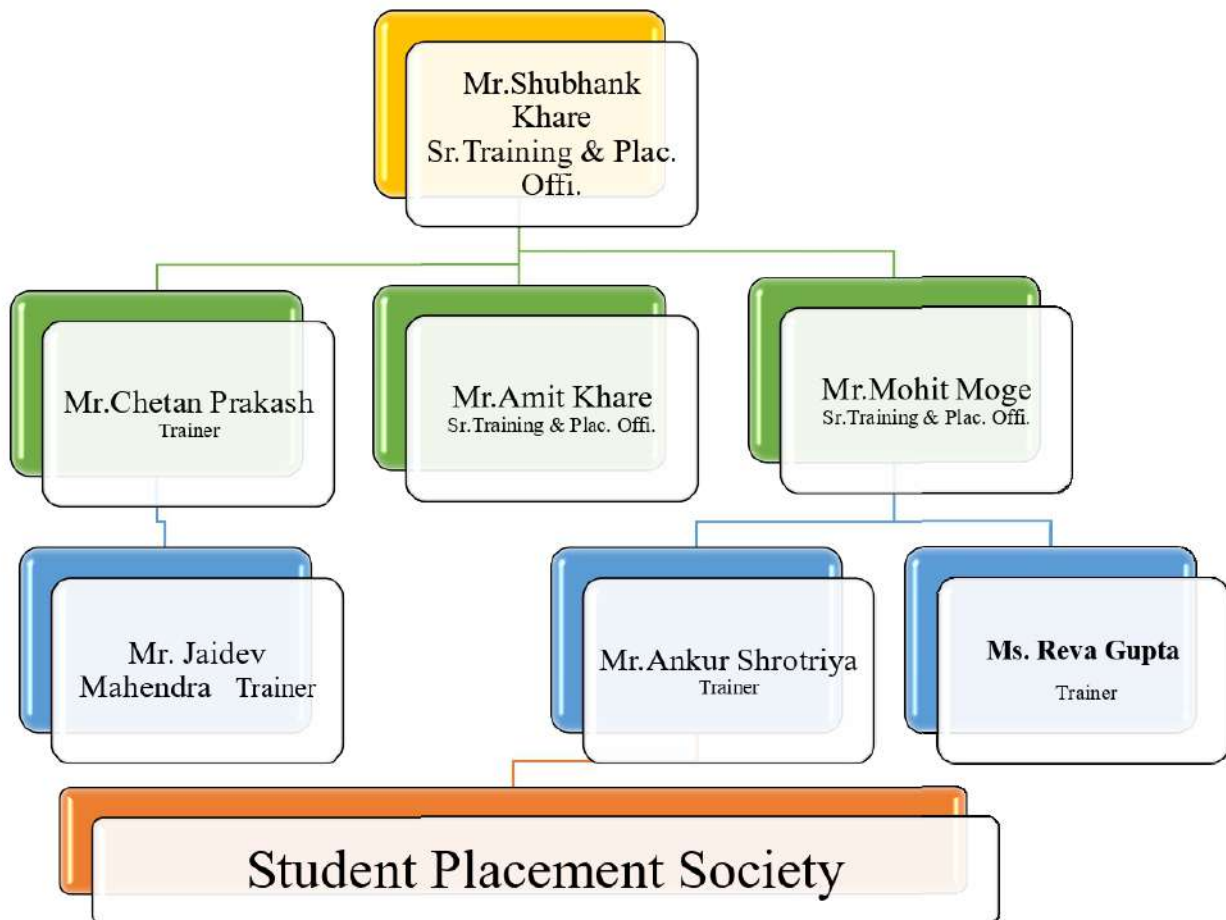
Mr.Shubhank Khare
Sr.Training & Plac. Offi.

Mr.Chetan Prakash
Trainer

Mr.Amit Khare
Sr.Training & Plac. Offi.

Mr.Mohit Moge
Sr.Training & Plac. Offi.

Mr. Jaidev Mahendra Trainer

Mr.Ankur Shrotriya
Trainer

Ms. Reva Gupta
Trainer

Student Placement Society